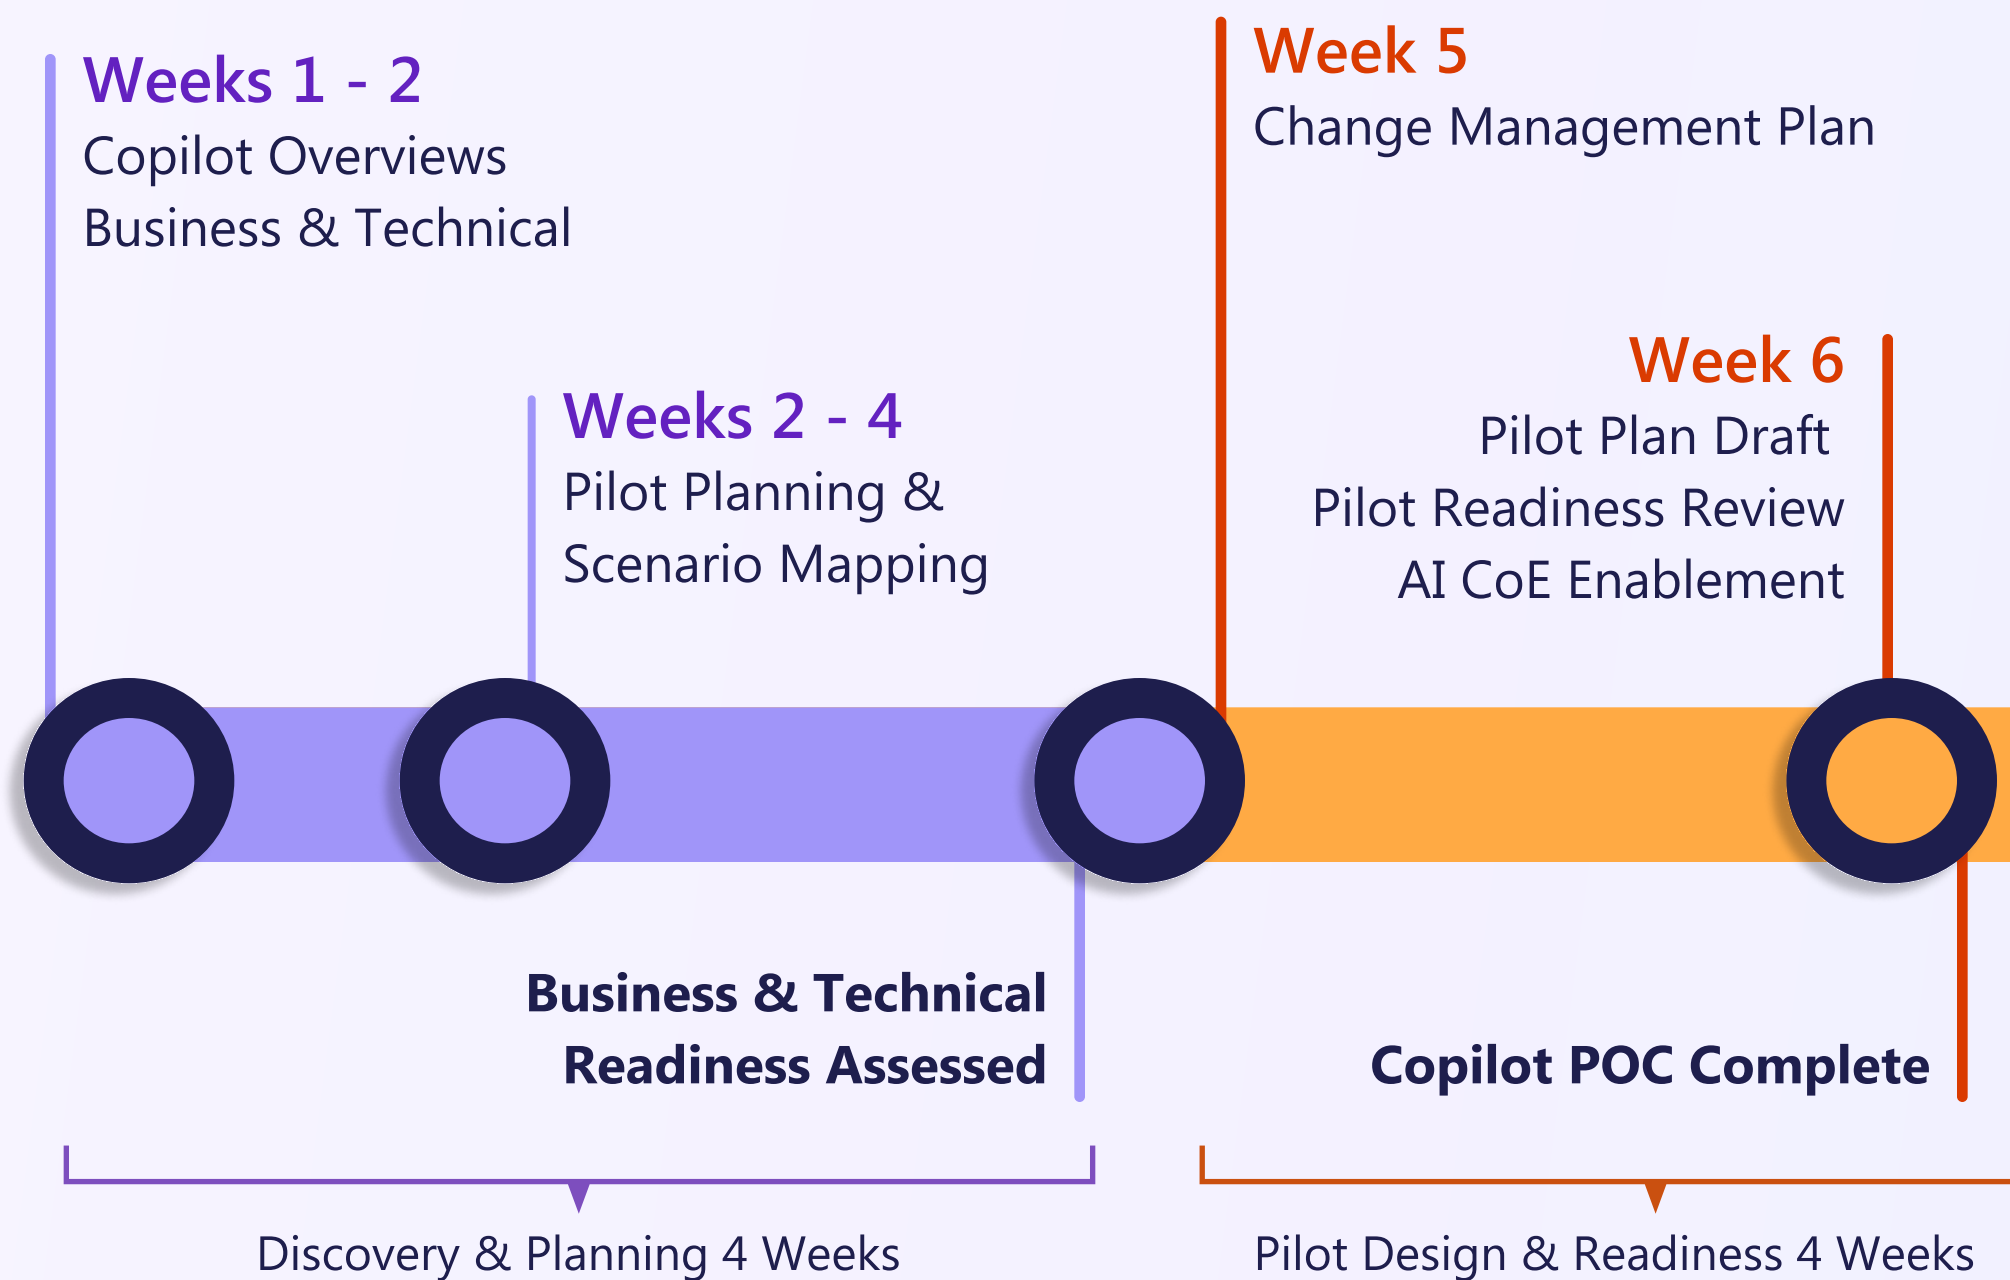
Weeks 1 - 2
Copilot Overviews
Business & Technical

Weeks 2 - 4
Pilot Planning &
Scenario Mapping

Week 5
Change Management Plan

Week 6
Pilot Plan Draft
Pilot Readiness Review
AI CoE Enablement

Business & Technical
Readiness Assessed

Copilot POC Complete

Discovery & Planning 4 Weeks

Pilot Design & Readiness 4 Weeks